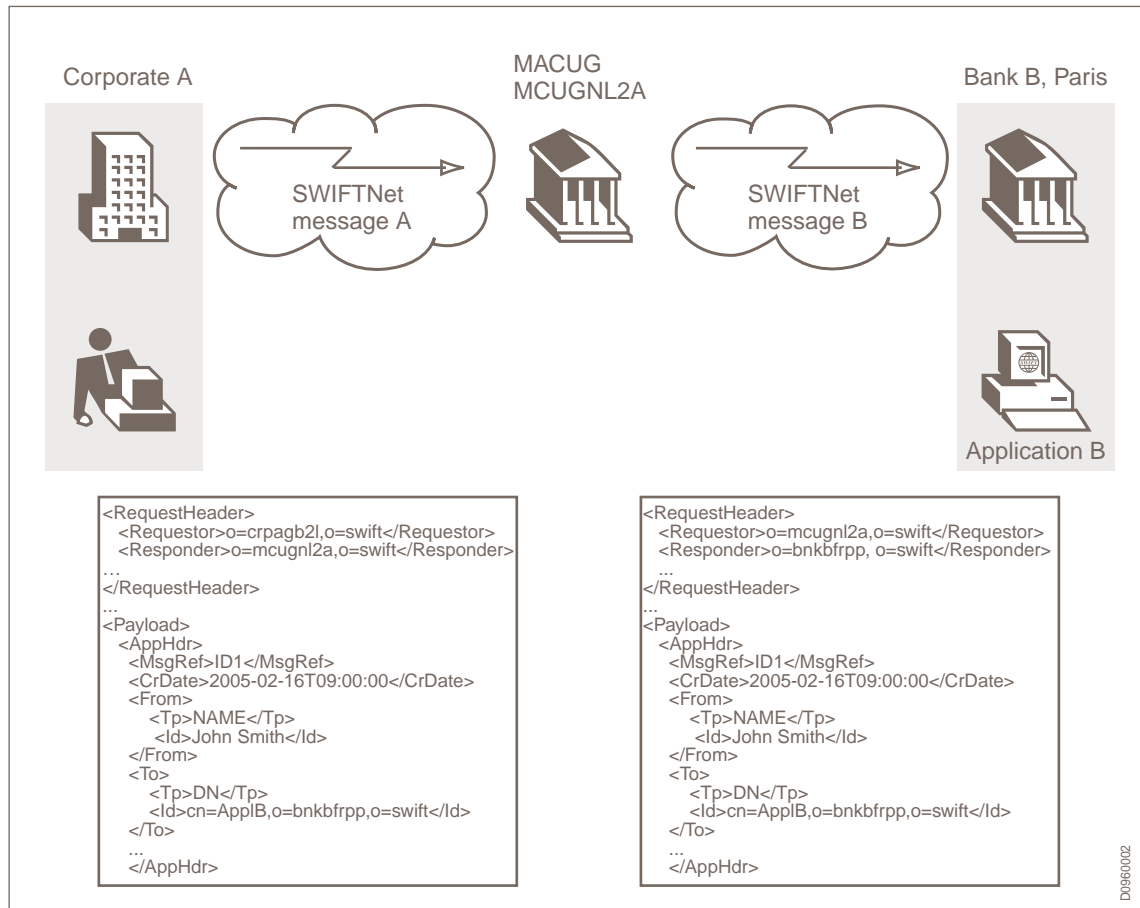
Corporate A

MACUG
MCUGNL2A

Bank B, Paris

SWIFTNet
message A

SWIFTNet
message B

Application B

<RequestHeader>
<Requestor>o=crpagb2l,o=swift</Requestor>
<Responder>o=mcugnl2a,o=swift</Responder>
...
</RequestHeader>
...
<Payload>
<AppHdr>
<MsgRef>ID1</MsgRef>
<CrDate>2005-02-16T09:00:00</CrDate>
<From>
<Tp>NAME</Tp>
<Id>John Smith</Id>
</From>
<To>
<Tp>DN</Tp>
<Id>cn=ApplB,o=bnkbfrpp,o=swift</Id>
</To>
...
</AppHdr>

<RequestHeader>
<Requestor>o=mcugnl2a,o=swift</Requestor>
<Responder>o=bnkbfrpp, o=swift</Responder>
...
</RequestHeader>
...
<Payload>
<AppHdr>
<MsgRef>ID1</MsgRef>
<CrDate>2005-02-16T09:00:00</CrDate>
<From>
<Tp>NAME</Tp>
<Id>John Smith</Id>
</From>
<To>
<Tp>DN</Tp>
<Id>cn=ApplB,o=bnkbfrpp,o=swift</Id>
</To>
...
</AppHdr>

D0960002